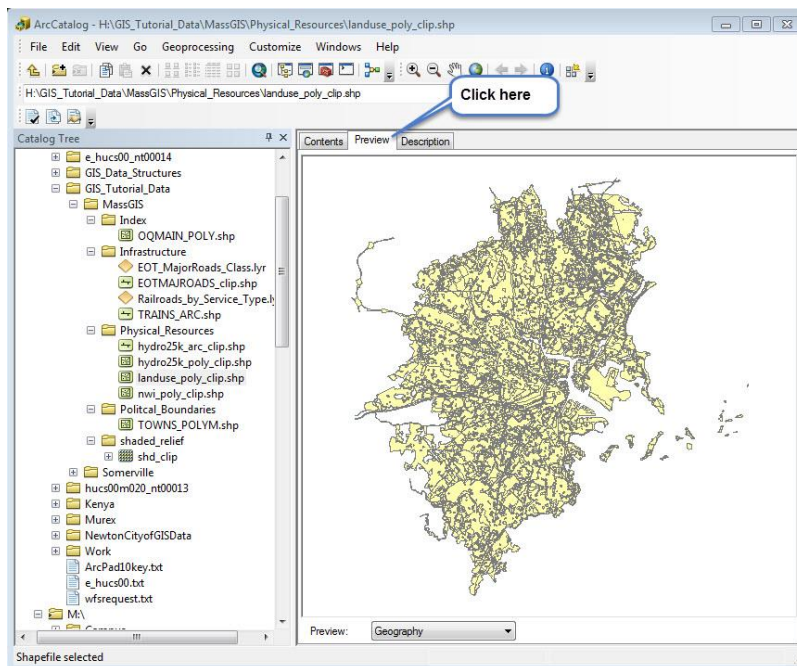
ArcCatalog - H:\GIS_Tutorial_Data\MassGIS\Physical_Resources\landuse_poly_clip.shp

File Edit View Go Geoprocessing Customize Windows Help

H:\GIS_Tutorial_Data\MassGIS\Physical_Resources\landuse_poly_clip.shp

Click here

Catalog Tree

e_hucs00_nt00014
GIS_Data_Structures
GIS_Tutorial_Data
MassGIS
Index
OQMAIN_POLY.shp
Infrastructure
EOT_MajorRoads_Class.lyr
EOTMAJROADS_clip.shp
Railroads_by_Service_Type.l
TRAINS_ARC.shp
Physical_Resources
hydro25k_arc_clip.shp
hydro25k_poly_clip.shp
landuse_poly_clip.shp
nwi_poly_clip.shp
Politcal_Boundaries
TOWNS_POLYM.shp
shaded_relief
shd_clip
Somerville
hucs00m020_nt00013
Kenya
Murex
NewtonCityofGISData
Work
ArcPad10key.txt
e_hucs00.txt
wfsrequest.txt
M:\

Contents Preview Description

Preview: Geography

Shapefile selected